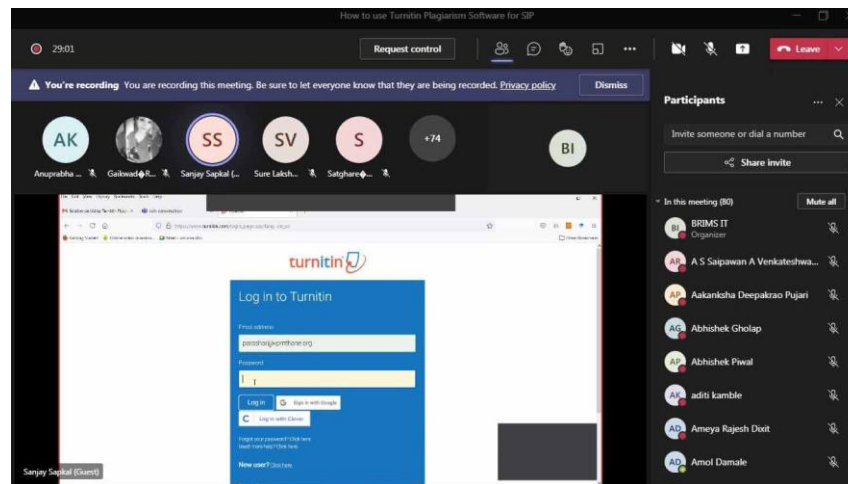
How to use Turnitin Plagiarism Software for SIP

29:01

Request control

Leave

You're recording You are recording this meeting. Be sure to let everyone know that they are being recorded. Privacy policy

Dismiss

AK
Anuprabha ...

Gaikwad◆R...

SS
Sanjay Sapkal (...

SV
Sure Laksh...

S
Satghare◆...

+74

BI

Participants

Invite someone or dial a number

Share invite

In this meeting (80)

Mute all

BI BRIMS IT
Organizer

AR A S Saipawan A Venkateshwa...

AP Aakanksha Deepakrao Pujari

AG Abhishek Gholap

AP Abhishek Piwal

AK aditi kamble

AD Ameya Rajesh Dixit

AD Amol Damale

turnitin

Log in to Turnitin

Email address

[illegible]

Password

Log in

Sign in with Google

Log in with Clever

Forgot your password? Click here
Need more help? Click here

New user? Click here

Sanjay Sapkal (Guest)